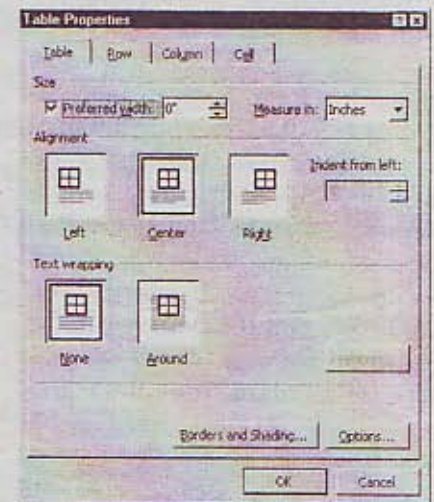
Table Properties

Table | Row | Column | Cell

Size

Preferred width: 0" Measure in: Inches

Alignment

Indent from left:

Left Center Right

Text wrapping

None Around

Positioning...

Borders and Shading... Options...

OK Cancel